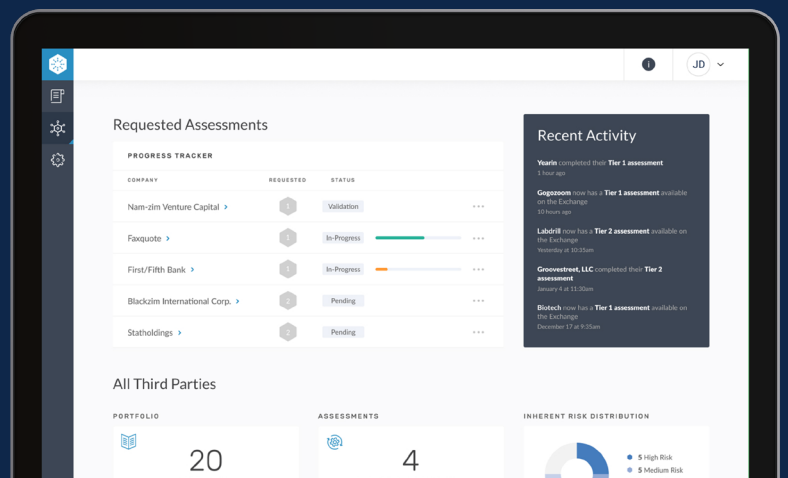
JD

Requested Assessments

PROGRESS TRACKER

| COMPANY | REQUESTED | STATUS |
|---|---|---|
| Nam-zim Venture Capital › | 1 | Validation |
| Faxquote › | 1 | In-Progress |
| First/Fifth Bank › | 1 | In-Progress |
| Blackzim International Corp. › | 2 | Pending |
| Statholdings › | 2 | Pending |

Recent Activity

Yearin completed their Tier 1 assessment
1 hour ago

Gogozoom now has a Tier 1 assessment available on the Exchange
10 hours ago

Labdrill now has a Tier 2 assessment available on the Exchange
Today at 10:35am

Groovestreet, LLC completed their Tier 2 assessment
January 4 at 11:30am

Biotech now has a Tier 1 assessment available on the Exchange
December 17 at 9:35am

All Third Parties

PORTFOLIO
20

ASSESSMENTS
4

INHERENT RISK DISTRIBUTION
5 High Risk
5 Medium Risk